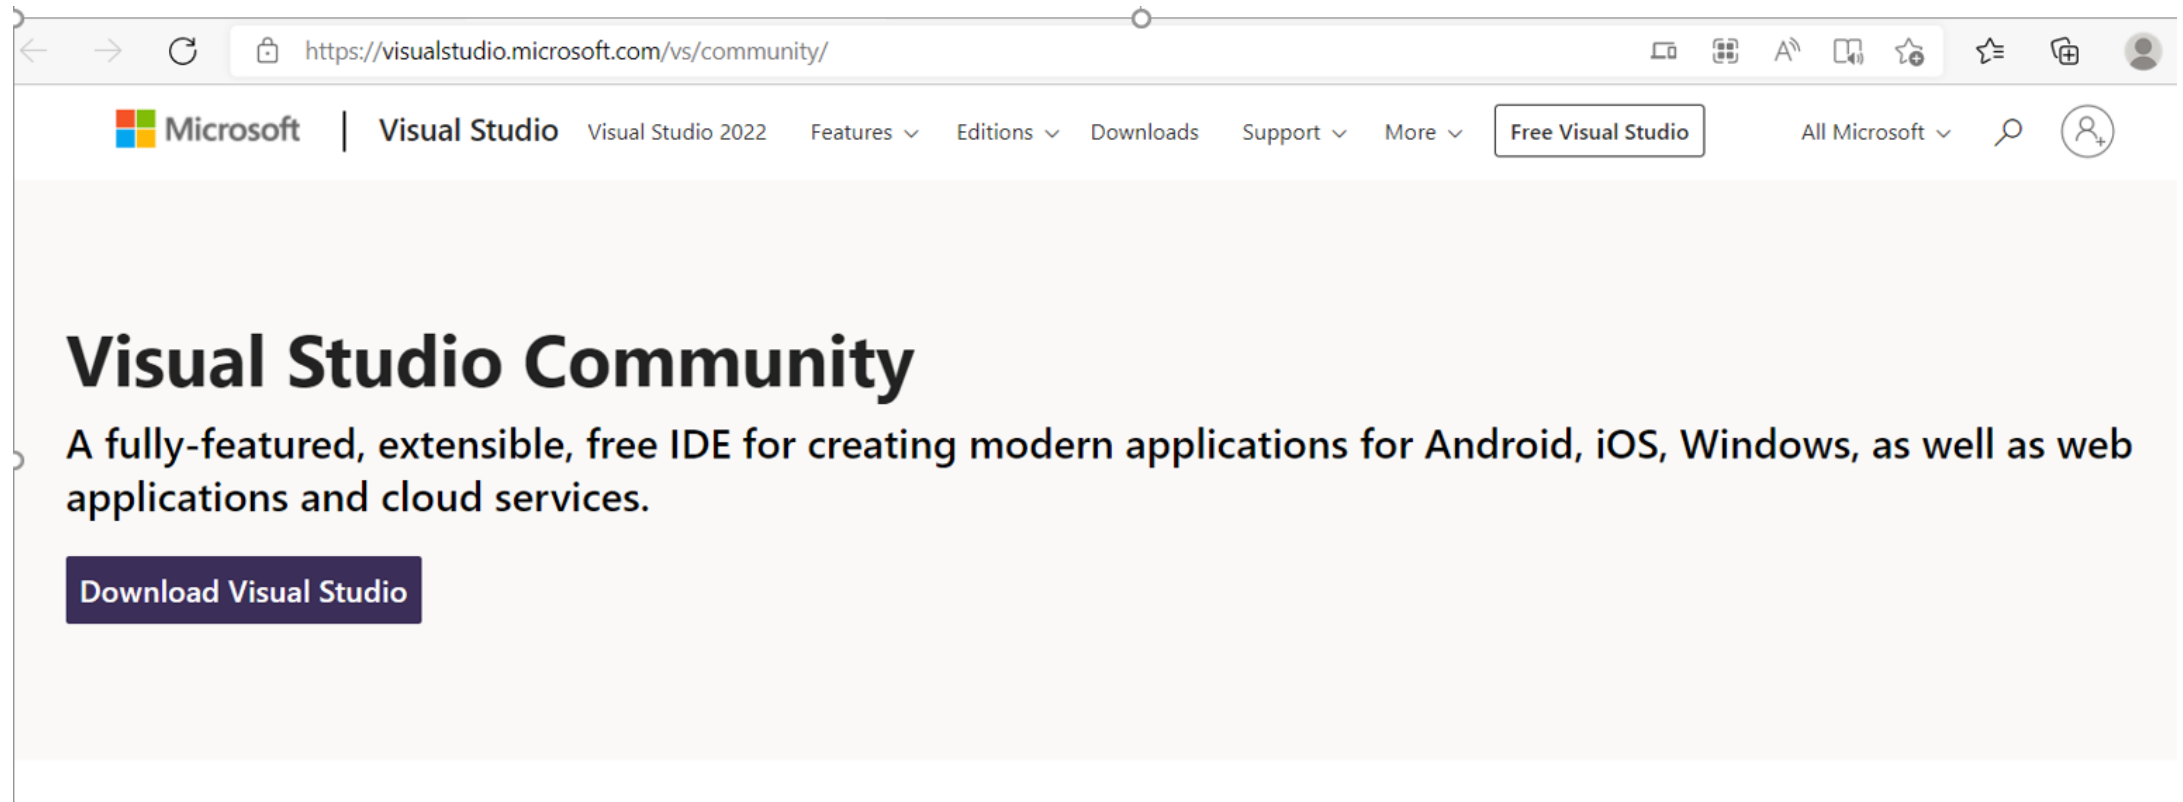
https://visualstudio.microsoft.com/vs/community/

Microsoft | Visual Studio Visual Studio 2022 Features Editions Downloads Support More Free Visual Studio All Microsoft

Visual Studio Community

A fully-featured, extensible, free IDE for creating modern applications for Android, iOS, Windows, as well as web applications and cloud services.

Download Visual Studio